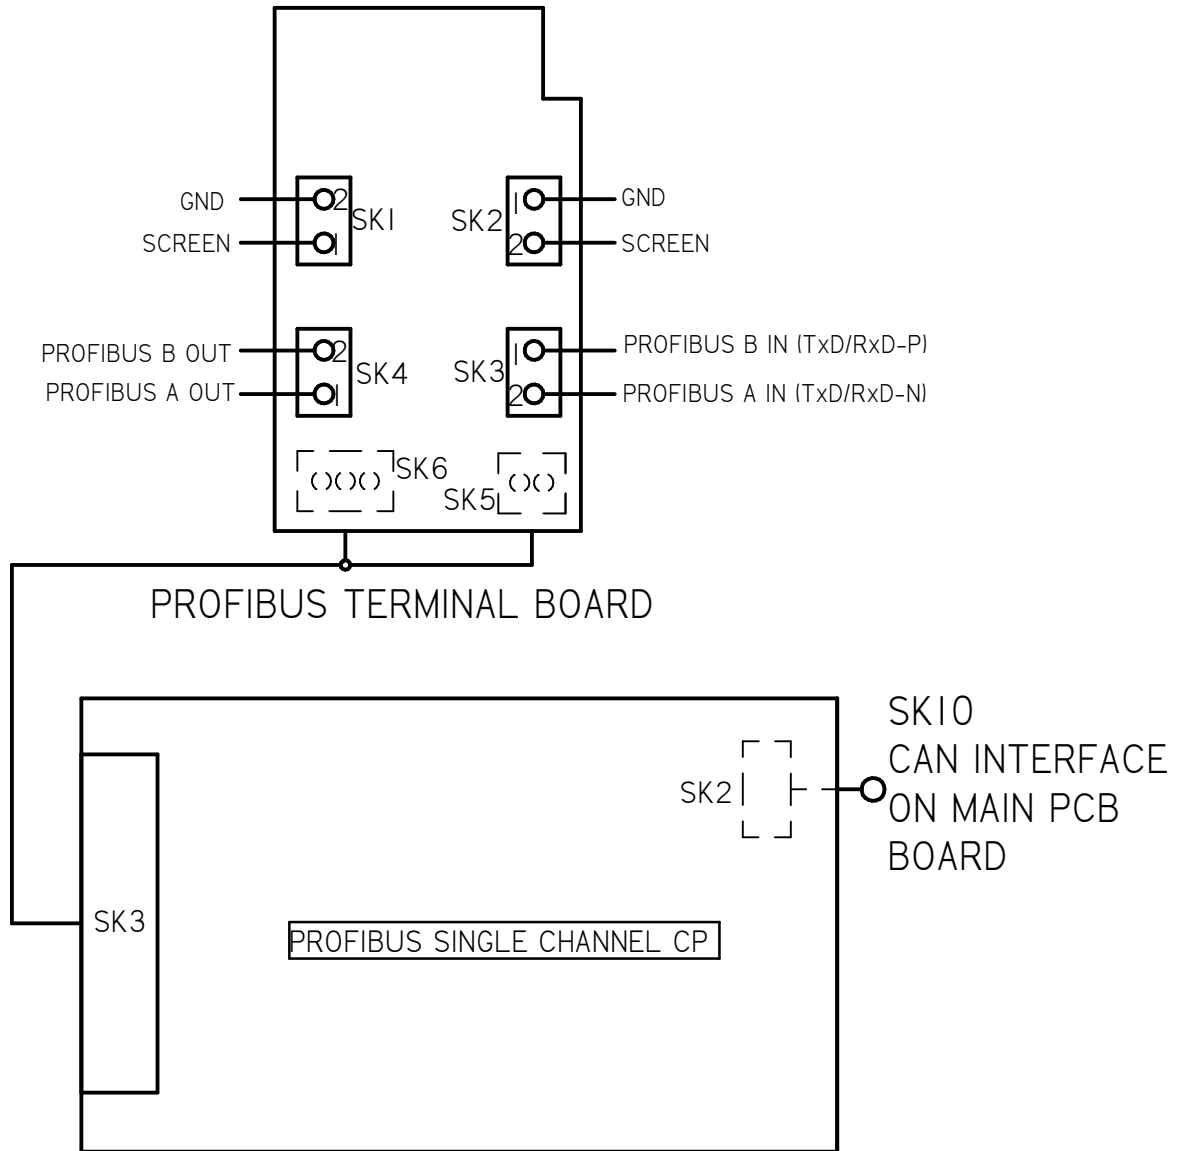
GND
SCREEN
2
1
SK1
SK2
1
2
GND
SCREEN

PROFIBUS B OUT
PROFIBUS A OUT
2
1
SK4
SK3
1
2
PROFIBUS B IN (TxD/RxD-P)
PROFIBUS A IN (TxD/RxD-N)

SK6
SK5

PROFIBUS TERMINAL BOARD

SK10
CAN INTERFACE
ON MAIN PCB
BOARD

SK2

SK3

PROFIBUS SINGLE CHANNEL CP